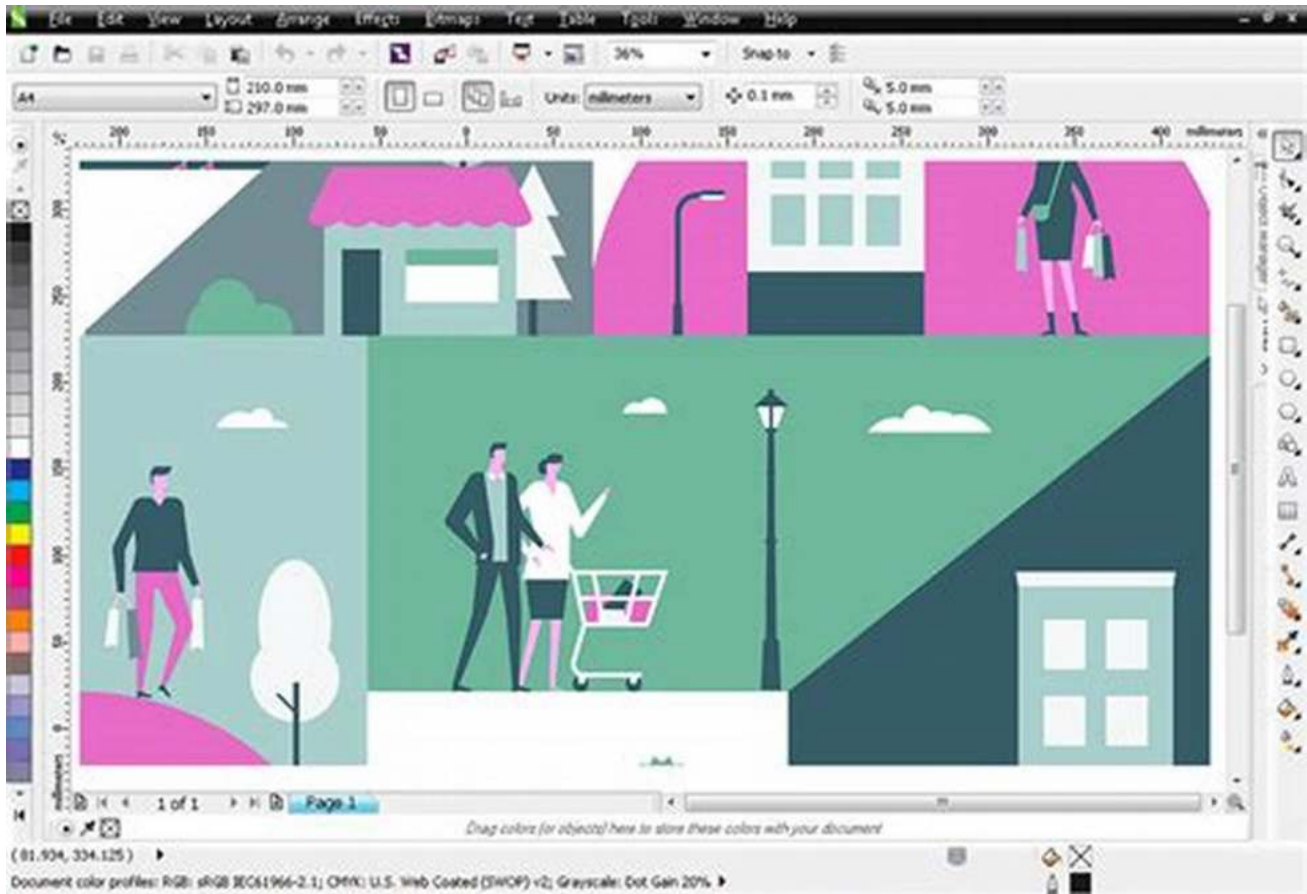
File Edit View Layout Arrange Effects Bitmaps Text Table Tools Window Help

36%

Snap to

A4

210.0 mm

297.0 mm

Units: millimeters

0.1 mm

5.0 mm

5.0 mm

200 150 100 50 0 50 100 150 200 250 300 350 400 millimeters

1 of 1

Page 1

Drag colors (or objects) here to store these colors with your document

(81.934, 334.125)

Document color profiles: RGB: sRGB IEC61966-2.1; CMYK: U.S. Web Coated (SWOP) v2; Grayscale: Dot Gain 20%